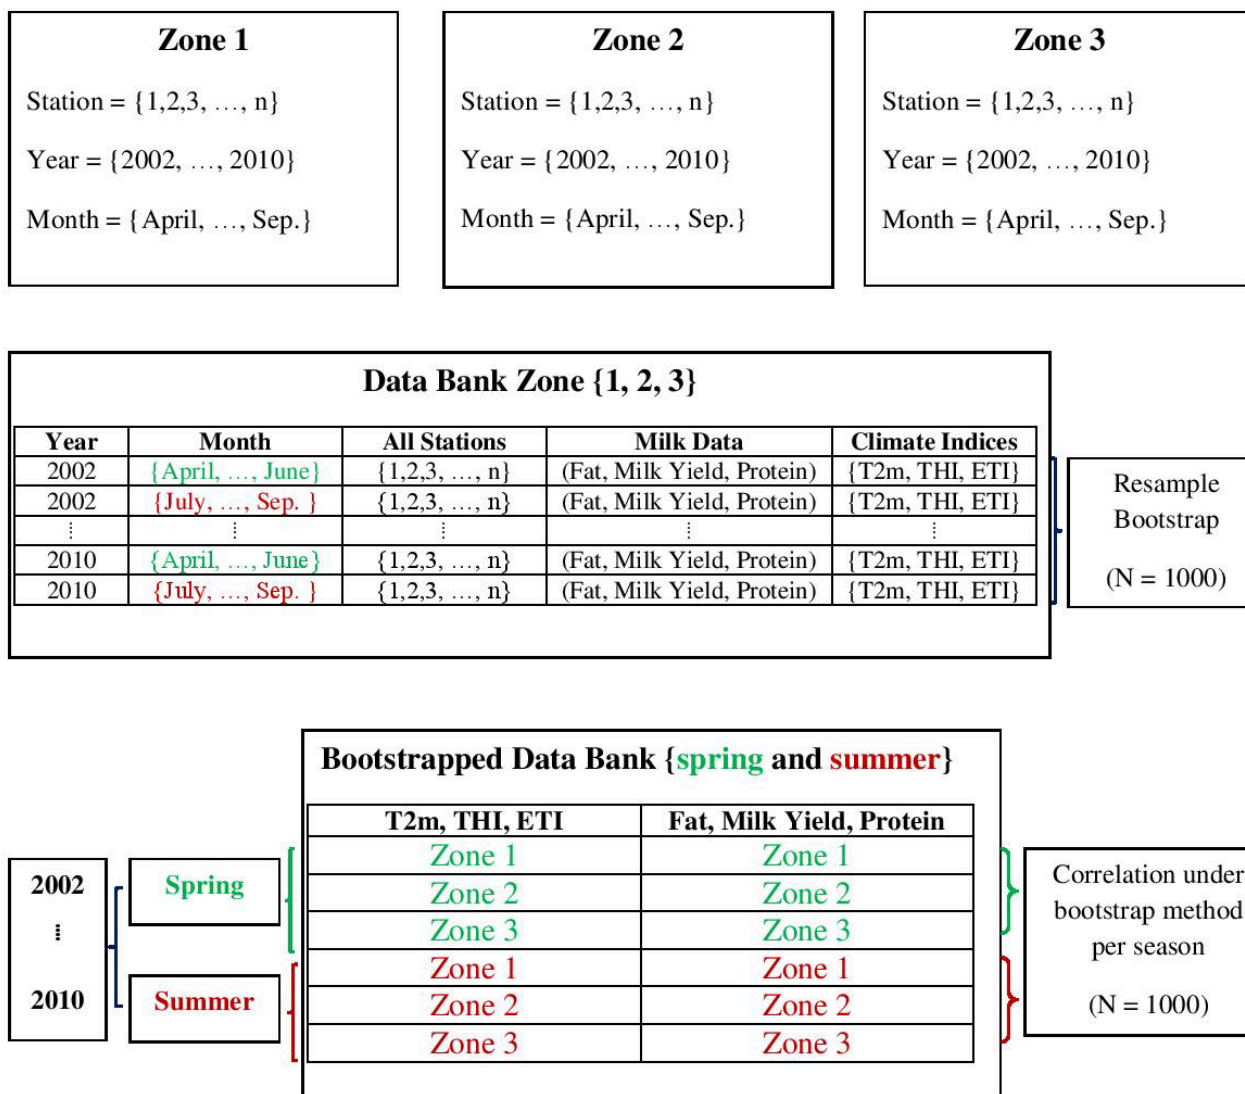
Zone 1

Station = {1,2,3, …, n}

Year = {2002, …, 2010}

Month = {April, …, Sep.}

Zone 2

Station = {1,2,3, …, n}

Year = {2002, …, 2010}

Month = {April, …, Sep.}

Zone 3

Station = {1,2,3, …, n}

Year = {2002, …, 2010}

Month = {April, …, Sep.}

Data Bank Zone {1, 2, 3}

| Year | Month | All Stations | Milk Data | Climate Indices |
|---|---|---|---|---|
| 2002 | {April, …, June} | {1,2,3, …, n} | (Fat, Milk Yield, Protein) | {T2m, THI, ETI} |
| 2002 | {July, …, Sep. } | {1,2,3, …, n} | (Fat, Milk Yield, Protein) | {T2m, THI, ETI} |
| ⋮ | ⋮ | ⋮ | ⋮ | ⋮ |
| 2010 | {April, …, June} | {1,2,3, …, n} | (Fat, Milk Yield, Protein) | {T2m, THI, ETI} |
| 2010 | {July, …, Sep. } | {1,2,3, …, n} | (Fat, Milk Yield, Protein) | {T2m, THI, ETI} |

Resample Bootstrap

(N = 1000)

Bootstrapped Data Bank {spring and summer}

2002
⋮
2010

Spring

Summer

| T2m, THI, ETI | Fat, Milk Yield, Protein |
|---|---|
| Zone 1 | Zone 1 |
| Zone 2 | Zone 2 |
| Zone 3 | Zone 3 |
| Zone 1 | Zone 1 |
| Zone 2 | Zone 2 |
| Zone 3 | Zone 3 |

Correlation under bootstrap method per season

(N = 1000)